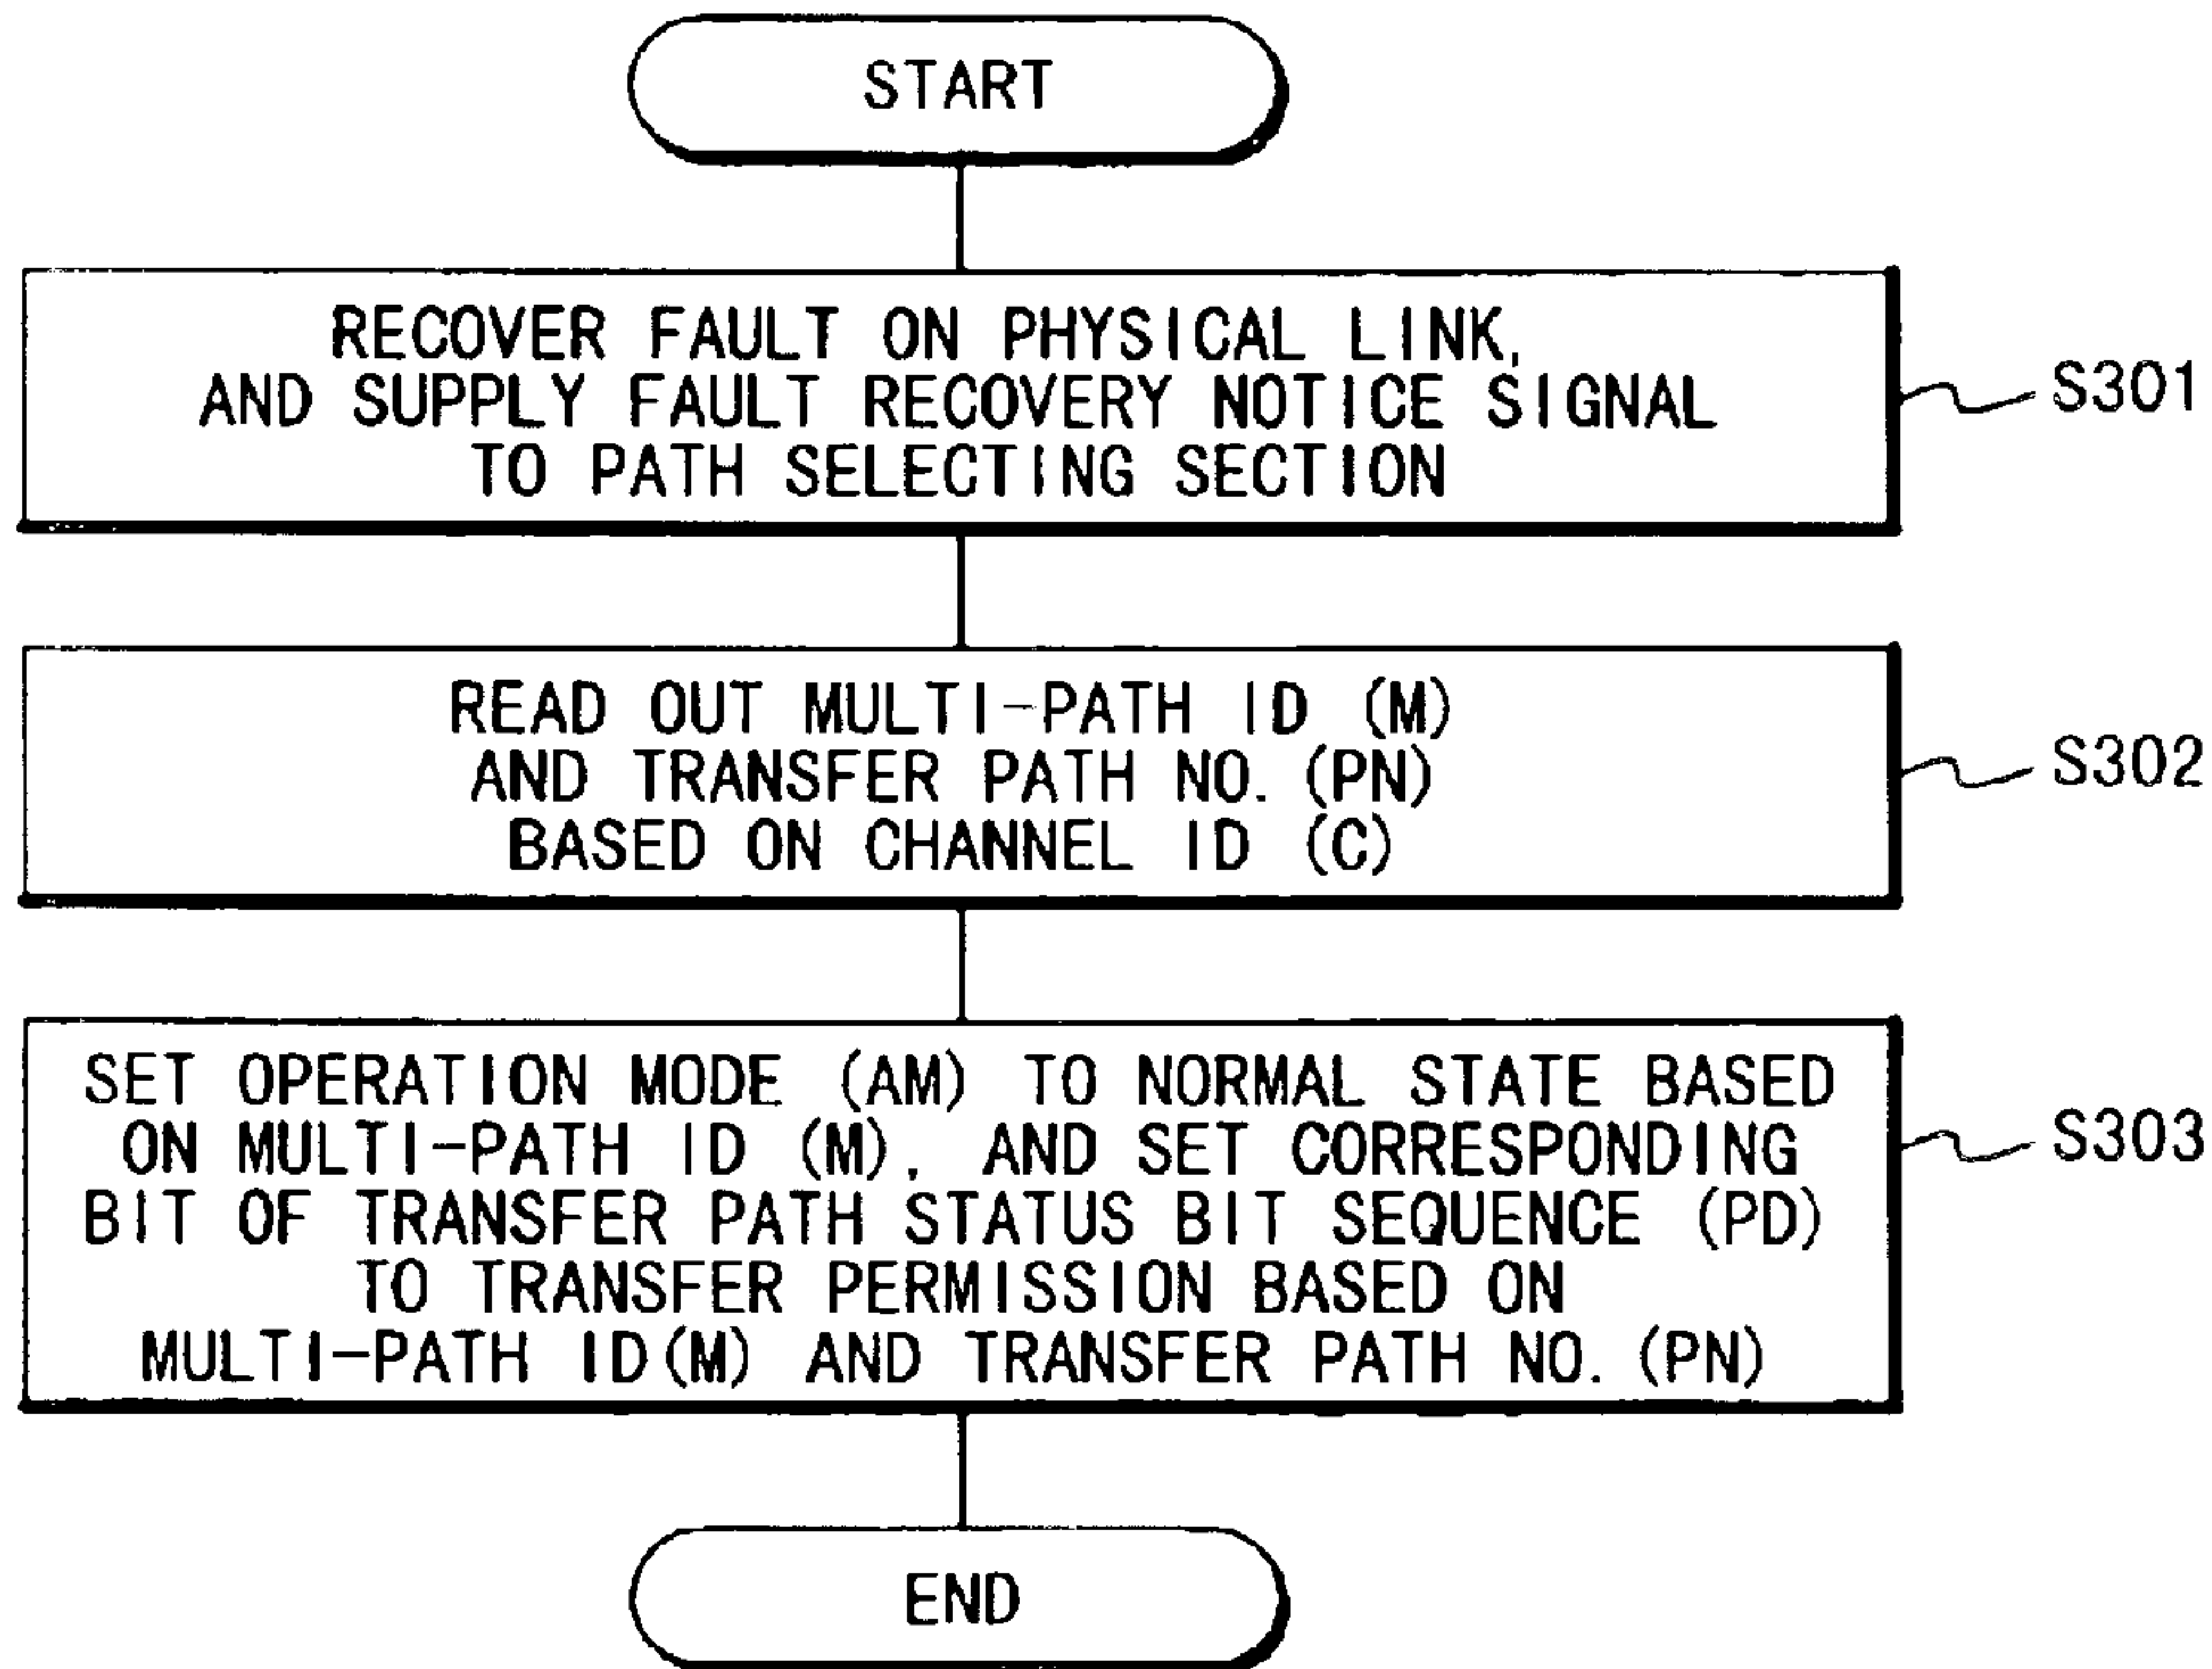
START

RECOVER FAULT ON PHYSICAL LINK, AND SUPPLY FAULT RECOVERY NOTICE SIGNAL TO PATH SELECTING SECTION

S301

READ OUT MULTI-PATH ID (M) AND TRANSFER PATH NO. (PN) BASED ON CHANNEL ID (C)

S302

SET OPERATION MODE (AM) TO NORMAL STATE BASED ON MULTI-PATH ID (M), AND SET CORRESPONDING BIT OF TRANSFER PATH STATUS BIT SEQUENCE (PD) TO TRANSFER PERMISSION BASED ON MULTI-PATH ID(M) AND TRANSFER PATH NO. (PN)

S303

END